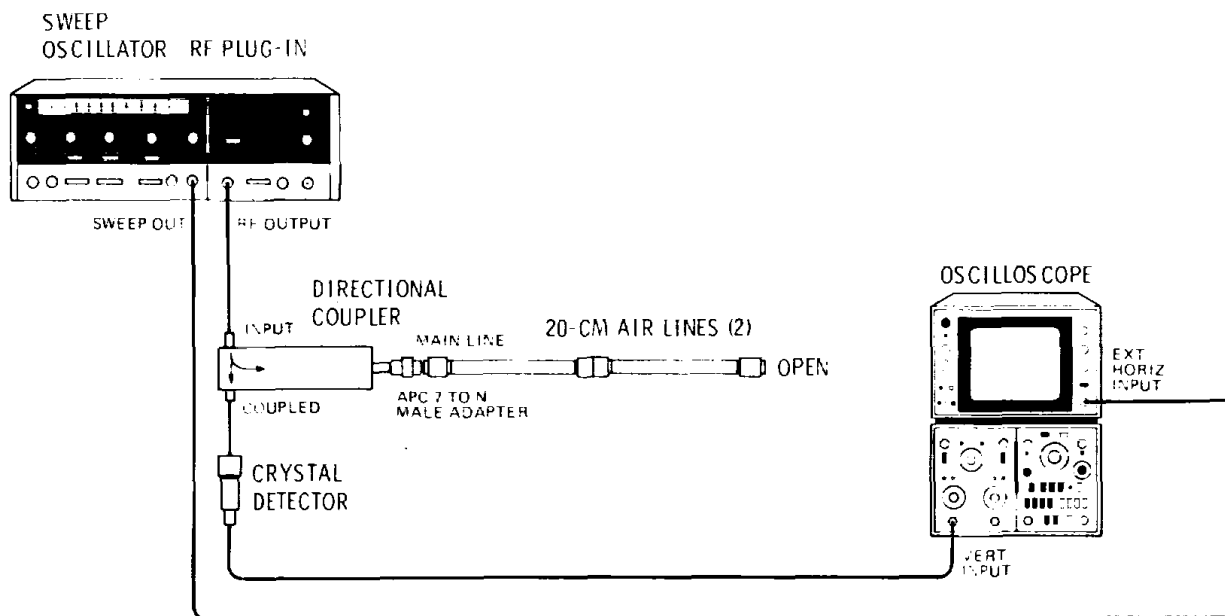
SWEEP OSCILLATOR RF PLUG-IN

SWEEP OUT

RF OUTPUT

DIRECTIONAL COUPLER

INPUT

MAIN LINE

20-CM AIR LINES (2)

OPEN

COUPLED

APC 7 TO N MALE ADAPTER

CRYSTAL DETECTOR

OSCILLOSCOPE

EXT HORIZ INPUT

VERT INPUT